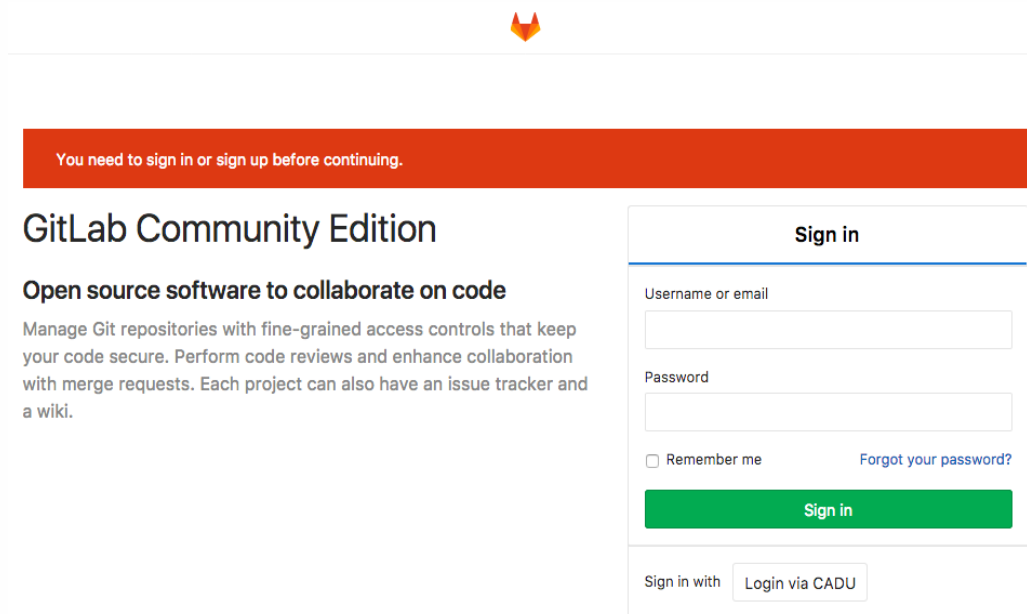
You need to sign in or sign up before continuing.

GitLab Community Edition

Open source software to collaborate on code

Manage Git repositories with fine-grained access controls that keep your code secure. Perform code reviews and enhance collaboration with merge requests. Each project can also have an issue tracker and a wiki.

Sign in

Username or email

Password

Remember me

Forgot your password?

Sign in

Sign in with

Login via CADU